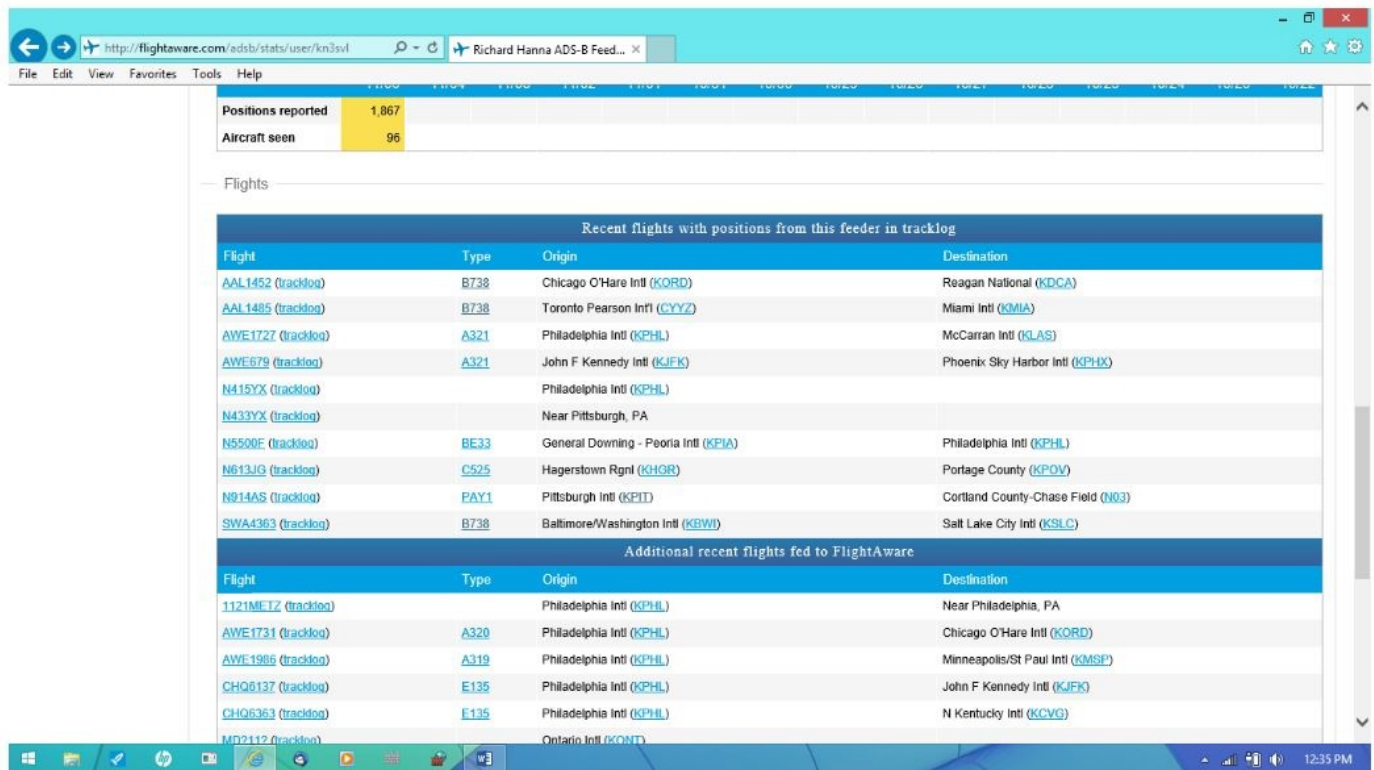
http://flightaware.com/adsb/stats/user/kn3svl

Richard Hanna ADS-B Feed...

File Edit View Favorites Tools Help

| Positions reported | 1,867 |
|---|---|
| Aircraft seen | 96 |

Flights

Recent flights with positions from this feeder in tracklog

| Flight | Type | Origin | Destination |
|---|---|---|---|
| AAL1452 (tracklog) | B738 | Chicago O'Hare Intl (KORD) | Reagan National (KDCA) |
| AAL1485 (tracklog) | B738 | Toronto Pearson Int'l (CYYZ) | Miami Intl (KMIA) |
| AWE1727 (tracklog) | A321 | Philadelphia Intl (KPHL) | McCarran Intl (KLAS) |
| AWE679 (tracklog) | A321 | John F Kennedy Intl (KJFK) | Phoenix Sky Harbor Intl (KPHX) |
| N415YX (tracklog) | | Philadelphia Intl (KPHL) | |
| N433YX (tracklog) | | Near Pittsburgh, PA | |
| N5500F (tracklog) | BE33 | General Downing - Peoria Intl (KPIA) | Philadelphia Intl (KPHL) |
| N613JG (tracklog) | C525 | Hagerstown Rgnl (KHGR) | Portage County (KPOV) |
| N914AS (tracklog) | PAY1 | Pittsburgh Intl (KPIT) | Cortland County-Chase Field (N03) |
| SWA4363 (tracklog) | B738 | Baltimore/Washington Intl (KBWI) | Salt Lake City Intl (KSLC) |

Additional recent flights fed to FlightAware

| Flight | Type | Origin | Destination |
|---|---|---|---|
| 1121METZ (tracklog) | | Philadelphia Intl (KPHL) | Near Philadelphia, PA |
| AWE1731 (tracklog) | A320 | Philadelphia Intl (KPHL) | Chicago O'Hare Intl (KORD) |
| AWE1986 (tracklog) | A319 | Philadelphia Intl (KPHL) | Minneapolis/St Paul Intl (KMSP) |
| CHQ6137 (tracklog) | E135 | Philadelphia Intl (KPHL) | John F Kennedy Intl (KJFK) |
| CHQ6363 (tracklog) | E135 | Philadelphia Intl (KPHL) | N Kentucky Intl (KCVG) |
| MD2112 (tracklog) | | Ontario Intl (KONT) | |

12:35 PM